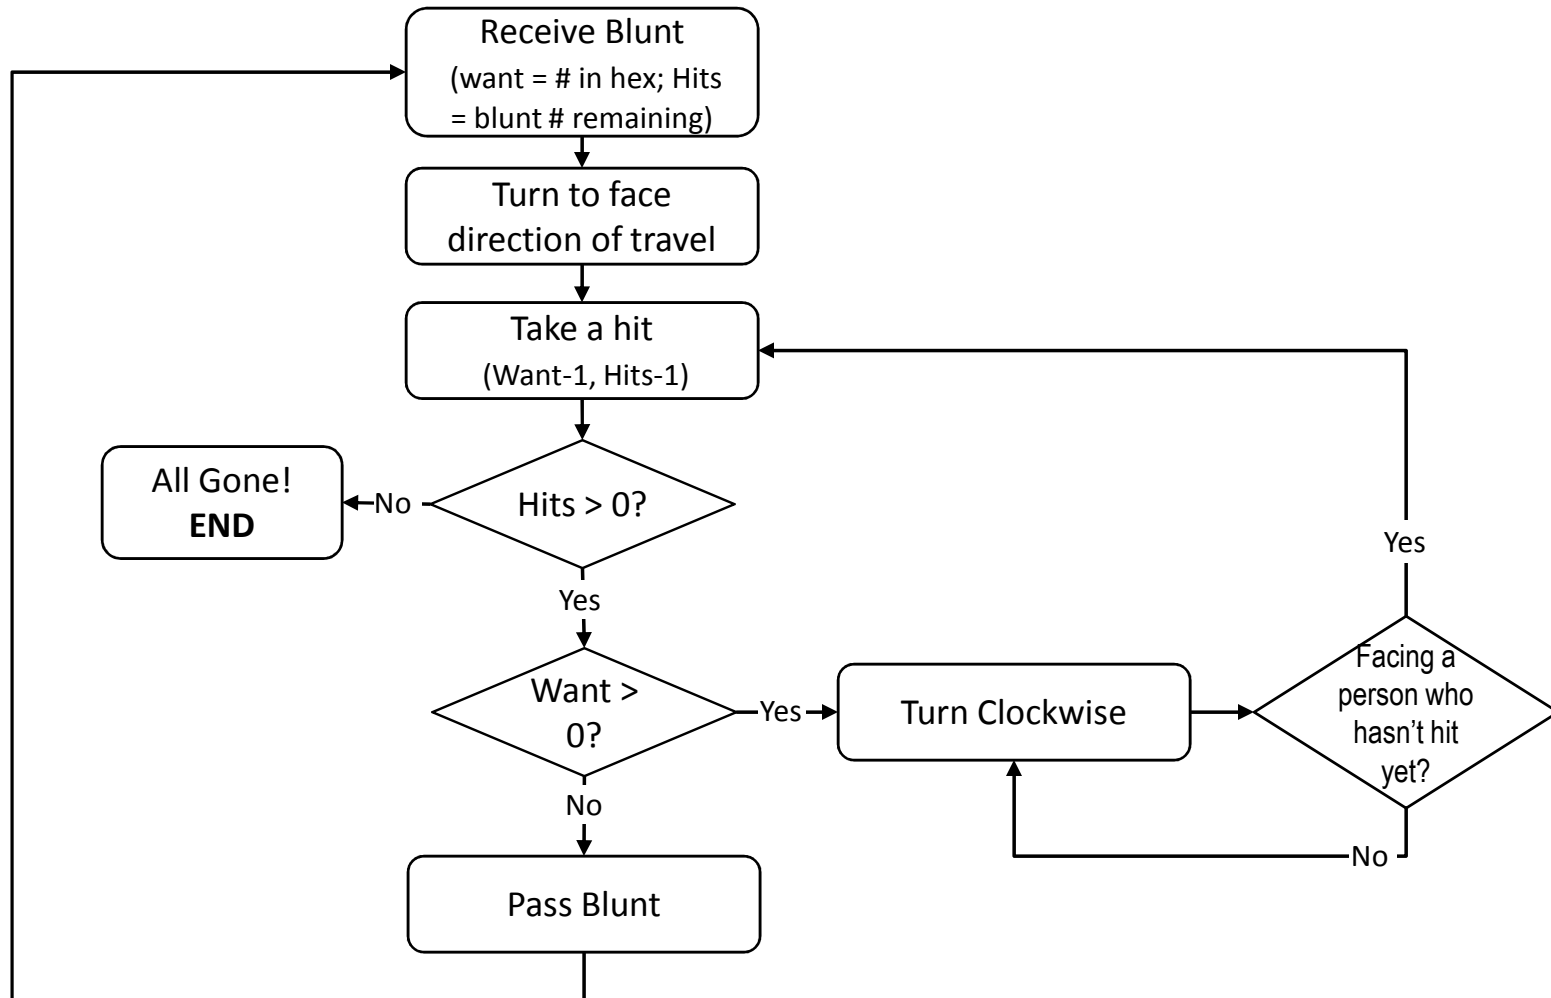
Receive Blunt
(want = # in hex; Hits = blunt # remaining)

Turn to face direction of travel

Take a hit
(Want-1, Hits-1)

Hits > 0?

No

All Gone!
**END**

Yes

Want > 0?

Yes

Turn Clockwise

Facing a person who hasn't hit yet?

Yes

No

No

Pass Blunt